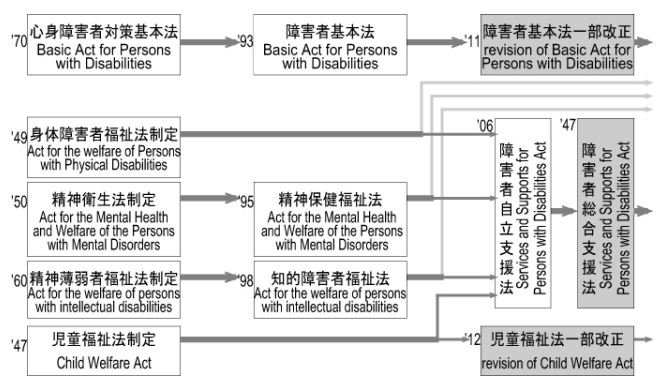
'70 心身障害者対策基本法
Basic Act for Persons with Disabilities

'93 障害者基本法
Basic Act for Persons with Disabilities

'11 障害者基本法一部改正
revision of Basic Act for Persons with Disabilities

'49 身体障害者福祉法制定
Act for the welfare of Persons with Physical Disabilities

'50 精神衛生法制定
Act for the Mental Health and Welfare of the Persons with Mental Disorders

'95 精神保健福祉法
Act for the Mental Health and Welfare of the Persons with Mental Disorders

'60 精神薄弱者福祉法制定
Act for the welfare of persons with intellectual disabilities

'98 知的障害者福祉法
Act for the welfare of persons with intellectual disabilities

'06 障害者自立支援法
Services and Supports for Persons with Disabilities Act

'47 障害者総合支援法
Services and Supports for Persons with Disabilities Act

'47 児童福祉法制定
Child Welfare Act

'12 児童福祉法一部改正
revision of Child Welfare Act